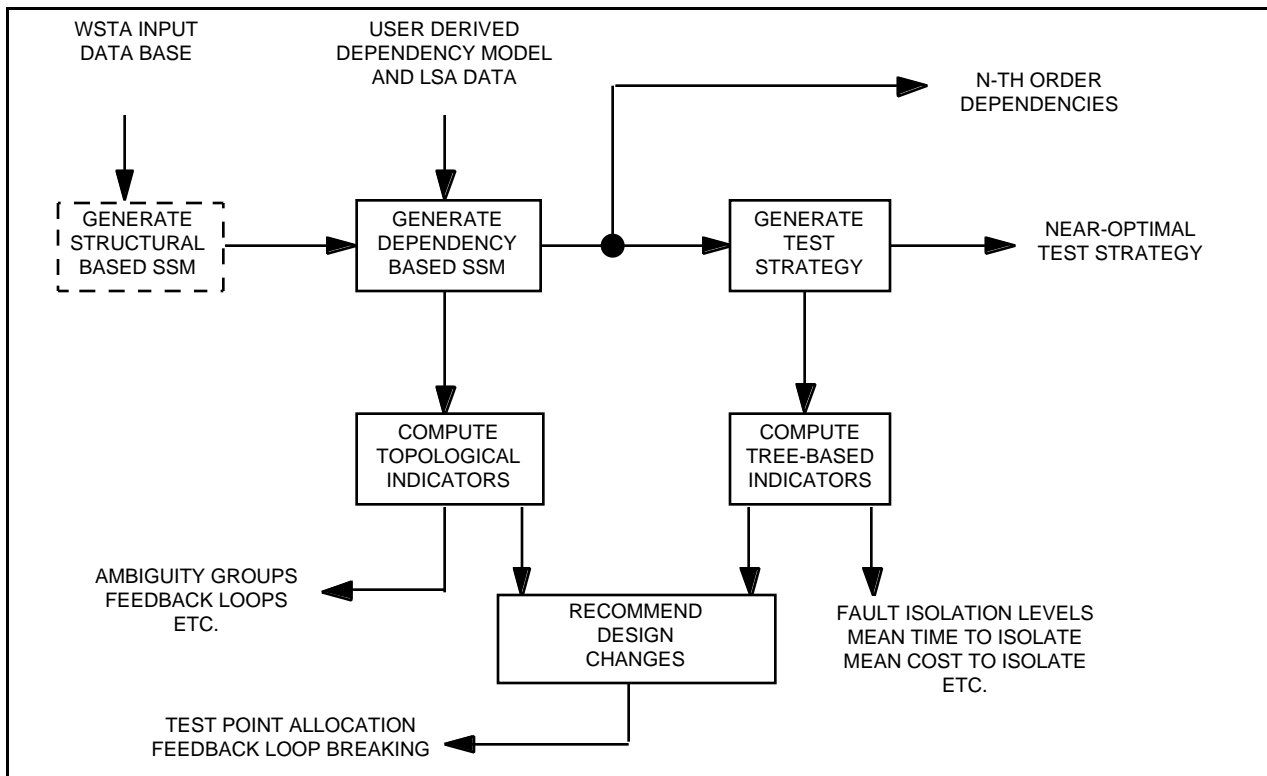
WSTA INPUT DATA BASE

USER DERIVED DEPENDENCY MODEL AND LSA DATA

N-TH ORDER DEPENDENCIES

GENERATE STRUCTURAL BASED SSM

GENERATE DEPENDENCY BASED SSM

GENERATE TEST STRATEGY

NEAR-OPTIMAL TEST STRATEGY

COMPUTE TOPOLOGICAL INDICATORS

COMPUTE TREE-BASED INDICATORS

AMBIGUITY GROUPS FEEDBACK LOOPS ETC.

RECOMMEND DESIGN CHANGES

FAULT ISOLATION LEVELS MEAN TIME TO ISOLATE MEAN COST TO ISOLATE ETC.

TEST POINT ALLOCATION FEEDBACK LOOP BREAKING